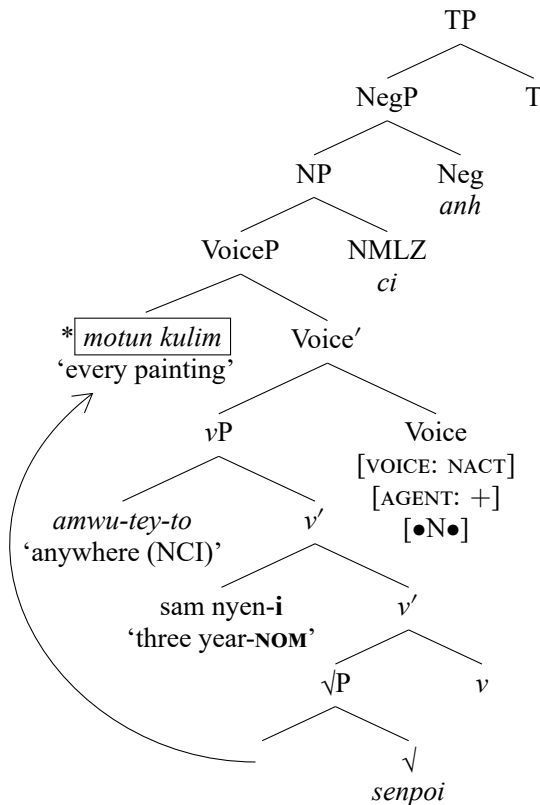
TP

NegP

T

NP

Neg
*anh*

VoiceP

NMLZ
*ci*

* *motun kulim*
'every painting'

Voice′

*v*P

Voice
[VOICE: NACT]
[AGENT: +]
[•N•]

*amwu-tey-to*
'anywhere (NCI)'

*v*′

sam nyen-**i**
'three year-**NOM**'

*v*′

√P

*v*

√
*senpoi*